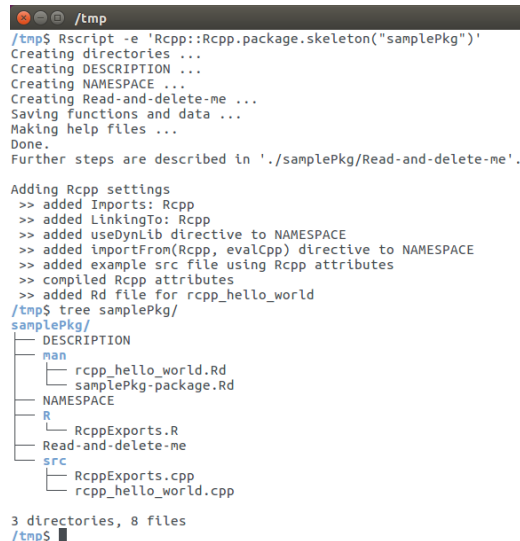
/tmp
/tmp$ Rscript -e 'Rcpp::Rcpp.package.skeleton("samplePkg")'
Creating directories ...
Creating DESCRIPTION ...
Creating NAMESPACE ...
Creating Read-and-delete-me ...
Saving functions and data ...
Making help files ...
Done.
Further steps are described in './samplePkg/Read-and-delete-me'.

Adding Rcpp settings
>> added Imports: Rcpp
>> added LinkingTo: Rcpp
>> added useDynLib directive to NAMESPACE
>> added importFrom(Rcpp, evalCpp) directive to NAMESPACE
>> added example src file using Rcpp attributes
>> compiled Rcpp attributes
>> added Rd file for rcpp_hello_world
/tmp$ tree samplePkg/
samplePkg/
├── DESCRIPTION
├── man
│   ├── rcpp_hello_world.Rd
│   └── samplePkg-package.Rd
├── NAMESPACE
├── R
│   └── RcppExports.R
├── Read-and-delete-me
└── src
    ├── RcppExports.cpp
    └── rcpp_hello_world.cpp

3 directories, 8 files
/tmp$